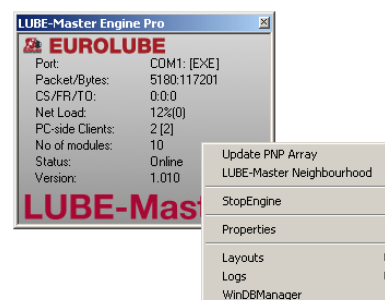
LUBE-Master Engine Pro

EUROLUBE

| | |
|---|---|
| Port: | COM1: [EXE] |
| Packet/Bytes: | 5180:117201 |
| CS/FR/TO: | 0:0:0 |
| Net Load: | 12%(0) |
| PC-side Clients: | 2 [2] |
| No of modules: | 10 |
| Status: | Online |
| Version: | 1.010 |

LUBE-Mast

Update PNP Array
LUBE-Master Neighbourhood
StopEngine
Properties
Layouts
Logs
WinDBManager